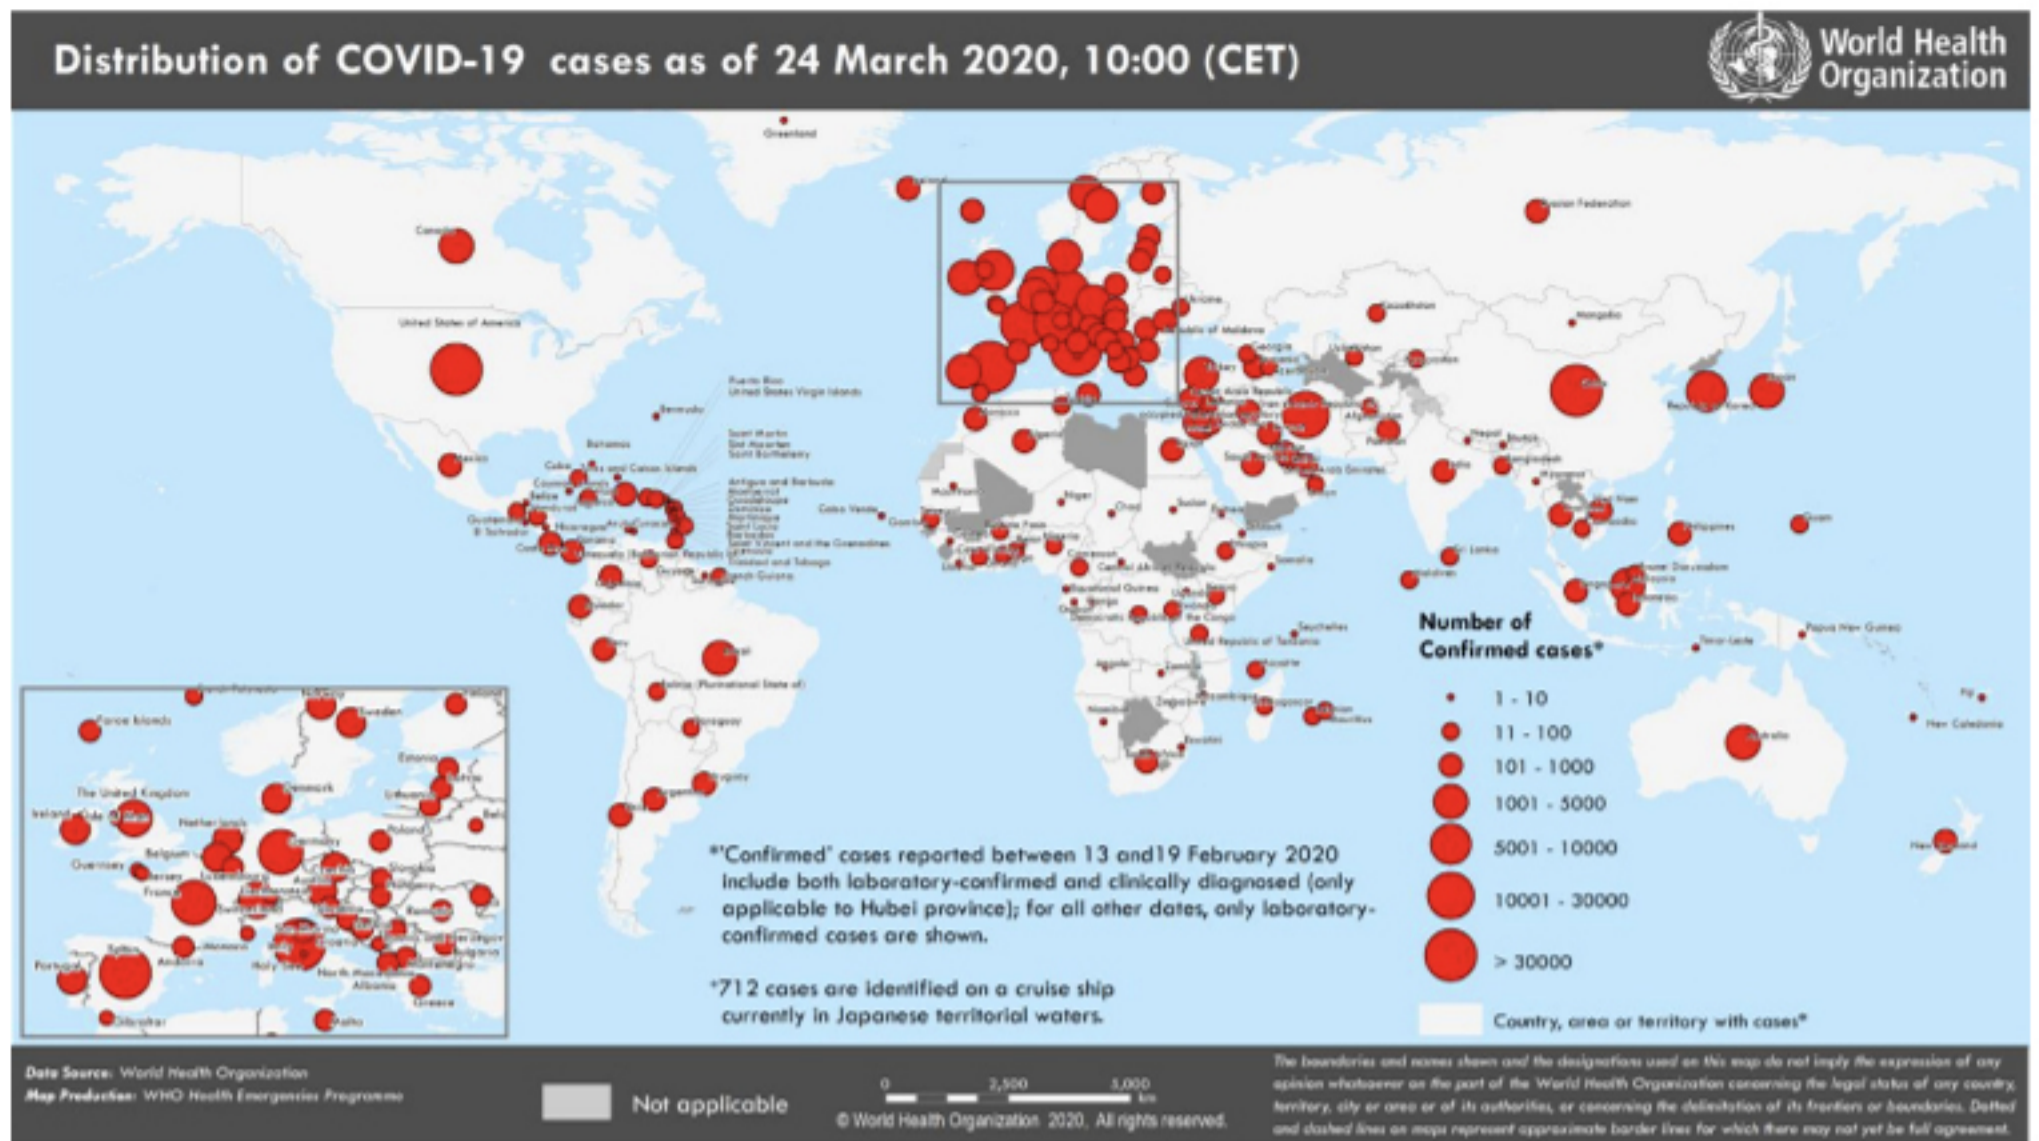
Distribution of COVID-19 cases as of 24 March 2020, 10:00 (CET)

World Health Organization

Greenland

Canada

United States of America

Russian Federation

Kazakhstan

Mongolia

China

Republic of Korea

Japan

Brazil

Australia

Number of Confirmed cases*

1 - 10

11 - 100

101 - 1000

1001 - 5000

5001 - 10000

10001 - 30000

> 30000

Country, area or territory with cases*

*'Confirmed' cases reported between 13 and19 February 2020 include both laboratory-confirmed and clinically diagnosed (only applicable to Hubei province); for all other dates, only laboratory-confirmed cases are shown.

*712 cases are identified on a cruise ship currently in Japanese territorial waters.

Data Source: World Health Organization

Map Production: WHO Health Emergencies Programme

Not applicable

0 2,500 5,000 km

© World Health Organization 2020, All rights reserved.

The boundaries and names shown and the designations used on this map do not imply the expression of any opinion whatsoever on the part of the World Health Organization concerning the legal status of any country, territory, city or area or of its authorities, or concerning the delimitation of its frontiers or boundaries. Dotted and dashed lines on maps represent approximate border lines for which there may not yet be full agreement.